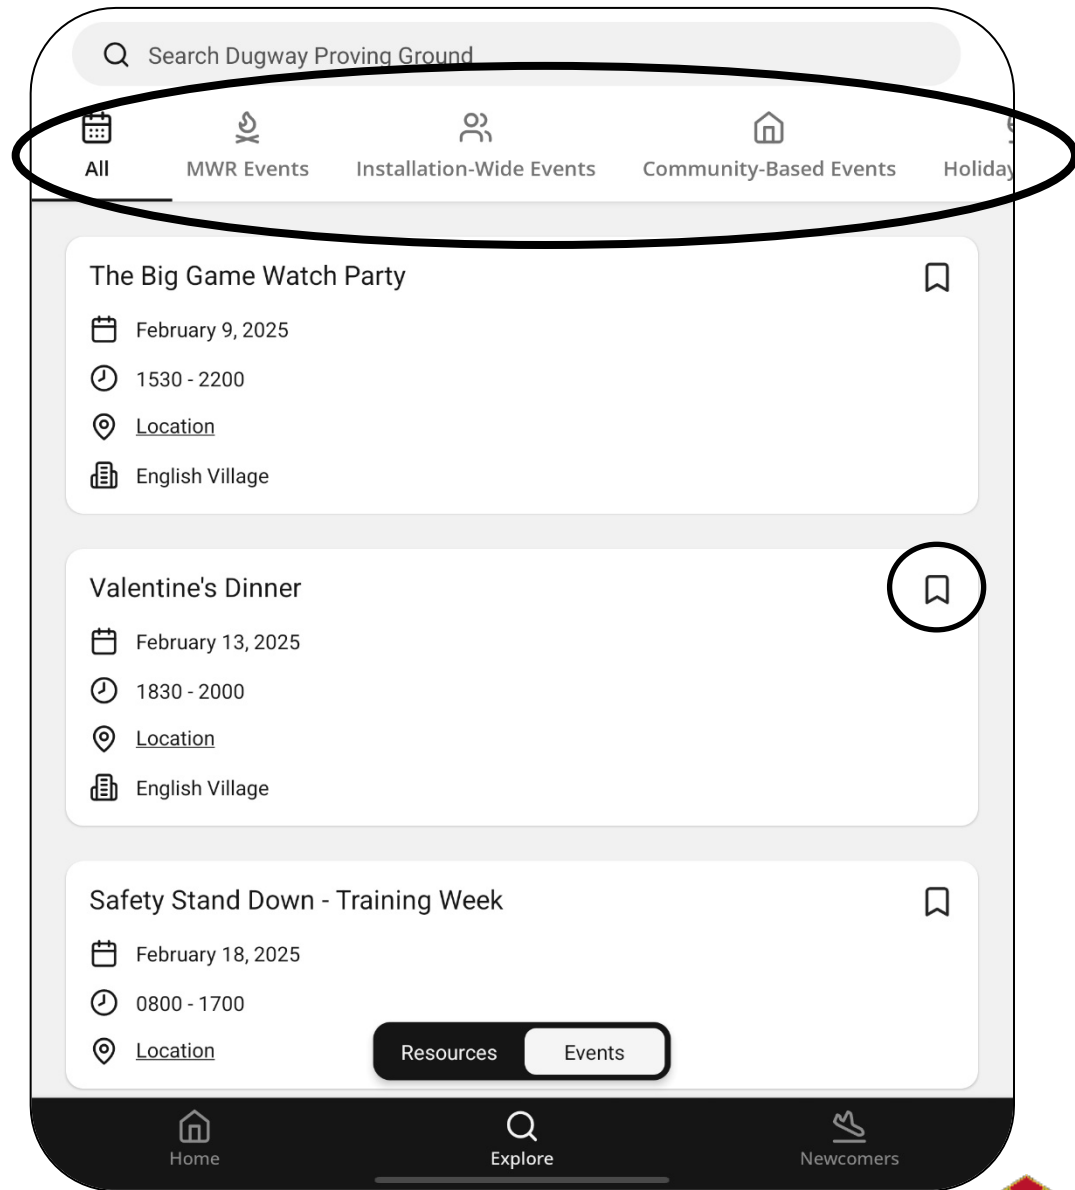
Search Dugway Proving Ground

All
MWR Events
Installation-Wide Events
Community-Based Events
Holiday

The Big Game Watch Party
February 9, 2025
1530 - 2200
Location
English Village

Valentine's Dinner
February 13, 2025
1830 - 2000
Location
English Village

Safety Stand Down - Training Week
February 18, 2025
0800 - 1700
Location

Resources
Events

Home
Explore
Newcomers